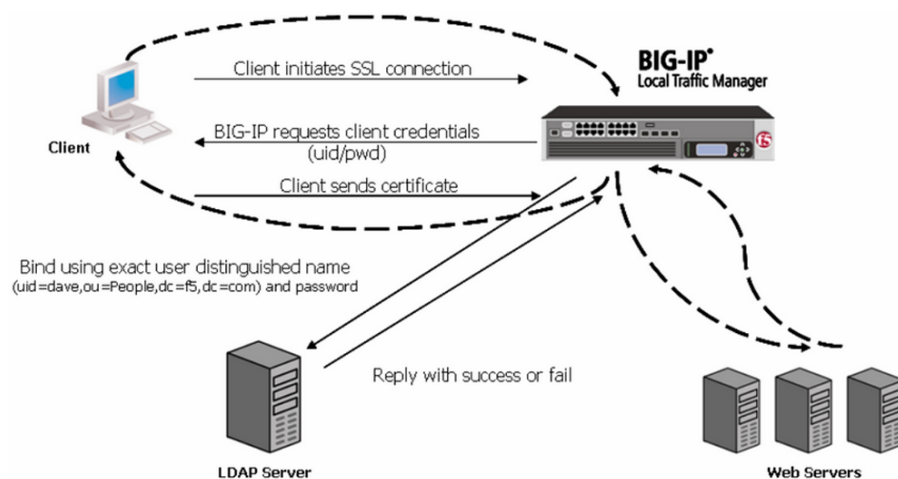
BIG-IP®
Local Traffic Manager

Client initiates SSL connection

Client

BIG-IP requests client credentials (uid/pwd)

Client sends certificate

f5

Bind using exact user distinguished name (uid=dave,ou=People,dc=f5,dc=com) and password

Reply with success or fail

LDAP Server

Web Servers